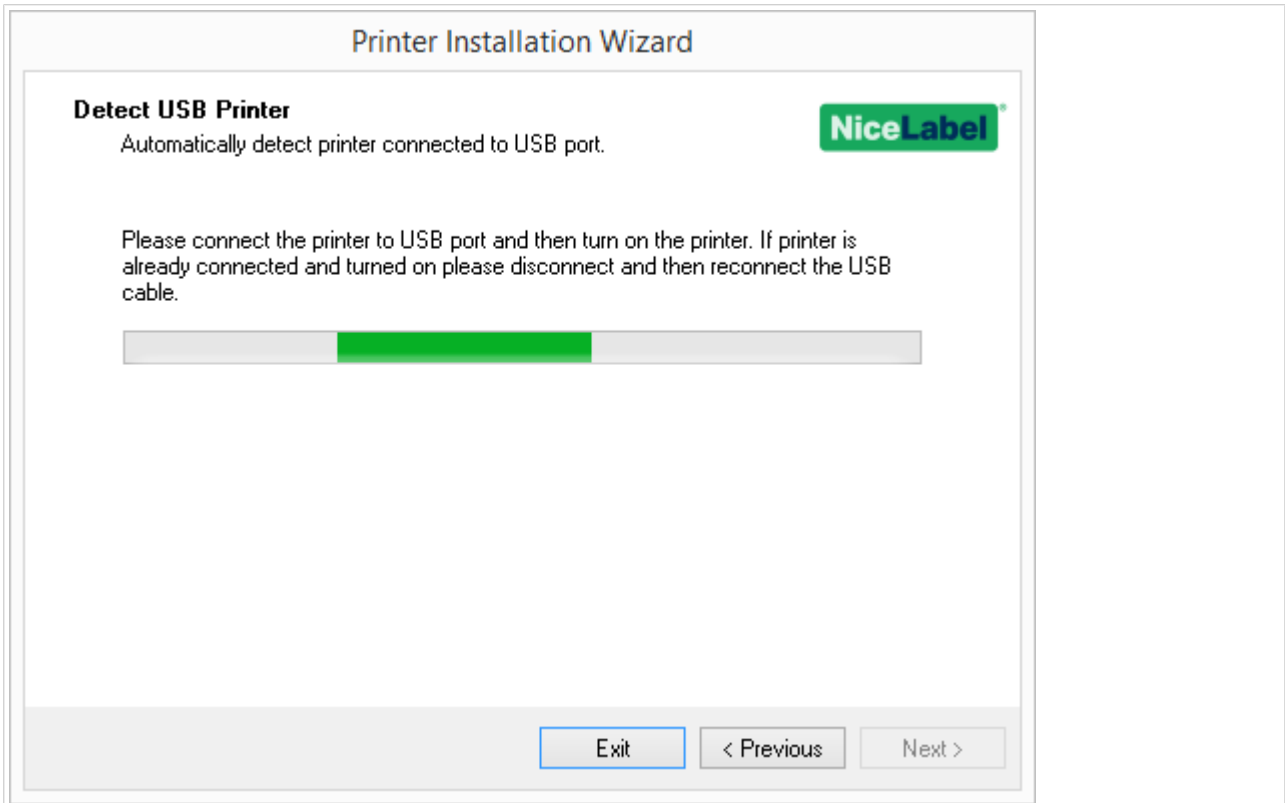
Printer Installation Wizard

Detect USB Printer

Automatically detect printer connected to USB port.

NiceLabel

Please connect the printer to USB port and then turn on the printer. If printer is already connected and turned on please disconnect and then reconnect the USB cable.

Exit

< Previous

Next >